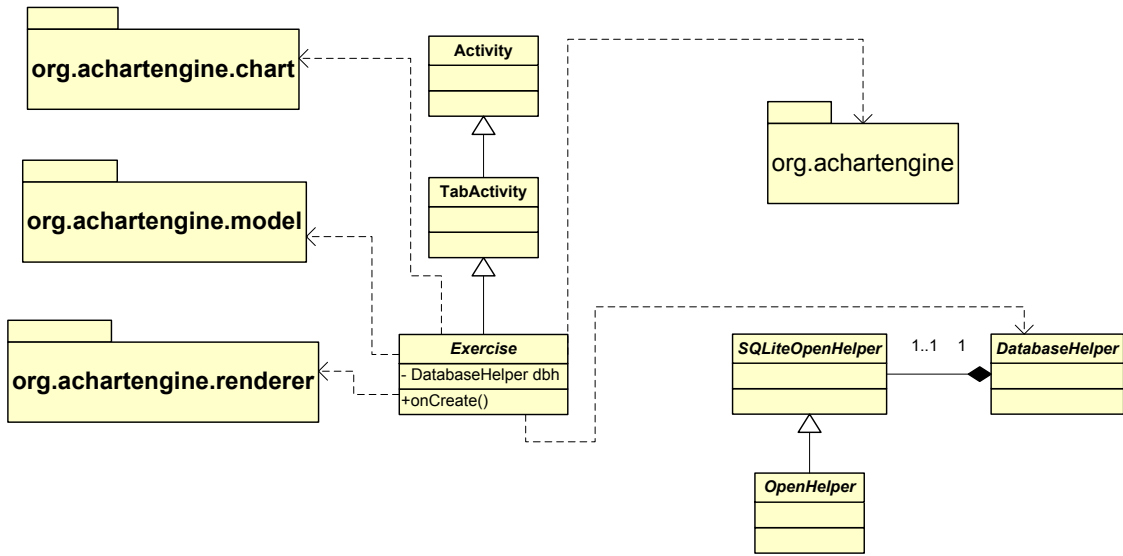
org.achartengine.chart

Activity

org.achartengine

TabActivity

org.achartengine.model

Exercise
- DatabaseHelper dbh
+onCreate()

org.achartengine.renderer

SQLiteOpenHelper

1..1

1

DatabaseHelper

OpenHelper